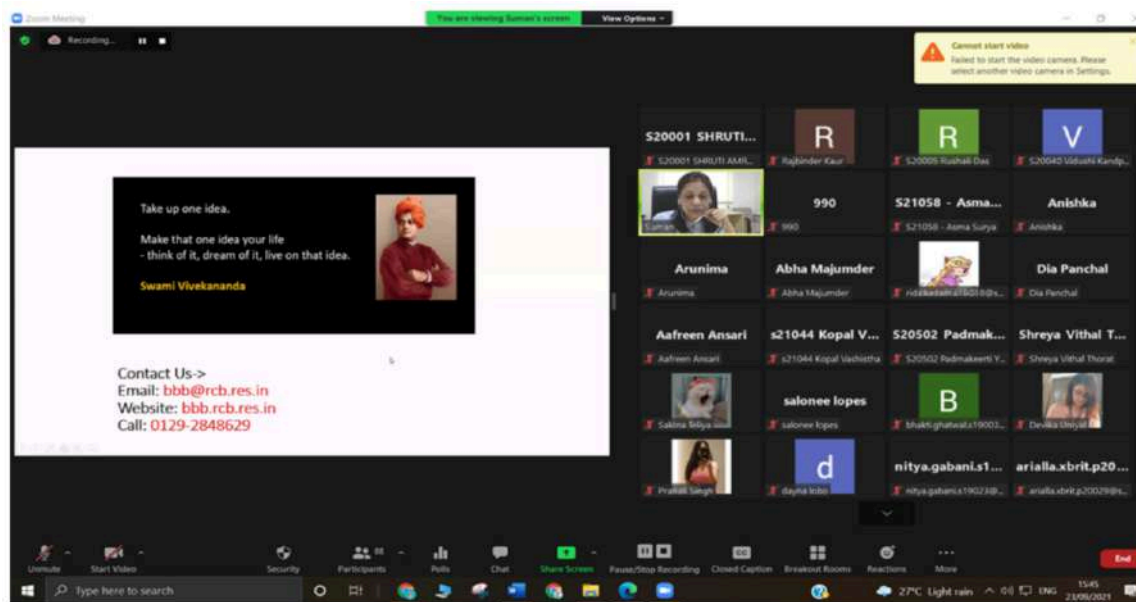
Zoom Meeting

You are viewing Suman's screen

View Options

Recording...

Cannot start video
Failed to start the video camera. Please select another video camera in Settings.

Take up one idea.

Make that one idea your life
- think of it, dream of it, live on that idea.

Swami Vivekananda

Contact Us->
Email: bbb@rcb.res.in
Website: bbb.rcb.res.in
Call: 0129-2848629

S20001 SHRUTI...
S20001 SHRUTI AMR...
R
Rajbinder Kaur
R
S20005 Rushali Das
V
S20040 Vidushi Kandp...
Suman
990
990
S21058 - Asma...
S21058 - Asma Surya
Anishka
Anishka
Arunima
Arunima
Abha Majumder
Abha Majumder
ridaikadam.s19018@s...
Dia Panchal
Dia Panchal
Aafreen Ansari
Aafreen Ansari
s21044 Kopal V...
s21044 Kopal Vashistha
S20502 Padmak...
S20502 Padmakeerti Y...
Shreya Vithal T...
Shreya Vithal Thorat
Sakina Beliya
salonee lopes
salonee lopes
B
bhakti.ghatwal.s19003...
Devika Uniyal
Prakriti Singh
d
dayna lobo
nitya.gabani.s1...
nitya.gabani.s19023@...
arialla.xbrit.p20...
arialla.xbrit.p20029@s...

Unmute
Start Video
Security
Participants
Polls
Chat
Share Screen
Pause/Stop Recording
Closed Caption
Breakout Rooms
Reactions
More
End

Type here to search
27°C Light rain
ENG
15:45
23/06/2021